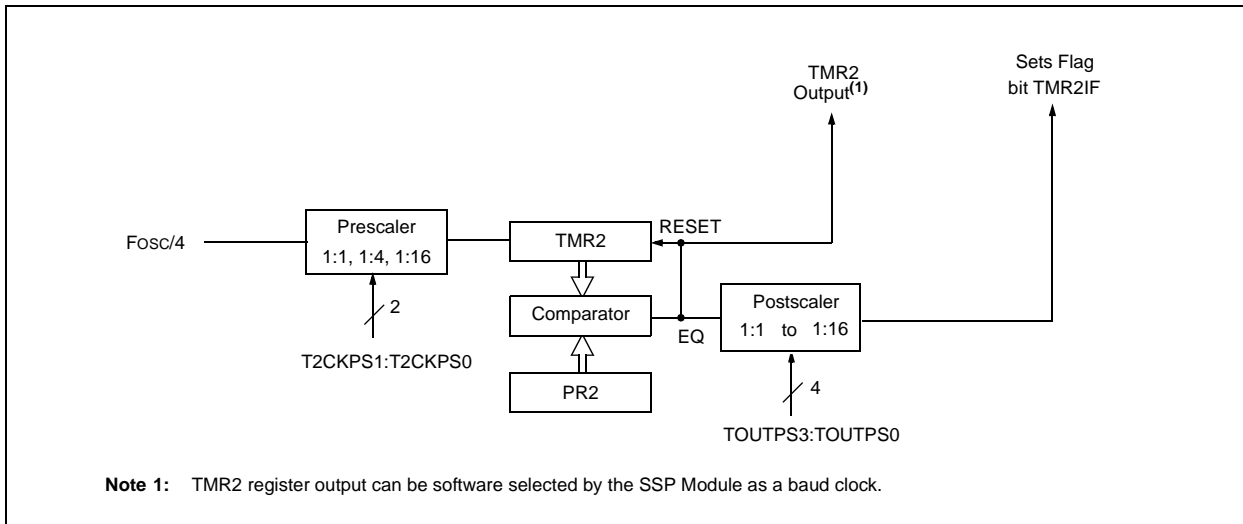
TMR2 Output$^{(1)}$

Sets Flag bit TMR2IF

FOSC/4

Prescaler
1:1, 1:4, 1:16

2

T2CKPS1:T2CKPS0

TMR2

RESET

Comparator

EQ

PR2

Postscaler
1:1 to 1:16

4

TOUTPS3:TOUTPS0

**Note 1:** TMR2 register output can be software selected by the SSP Module as a baud clock.